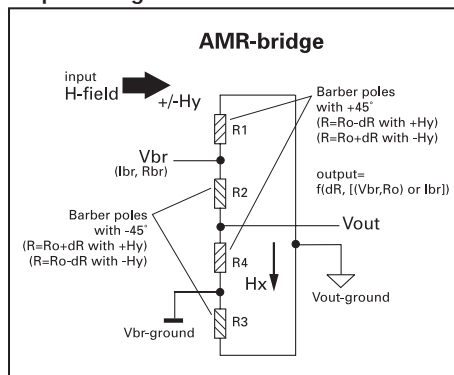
AMR-bridge

input
H-field
+/-Hy

Barber poles
with +45˚
(R=Ro-dR with +Hy)
(R=Ro+dR with -Hy)

R1

Vbr
(Ibr, Rbr)

R2

output=
f(dR, [(Vbr,Ro) or Ibr])

Barber poles
with -45˚
(R=Ro+dR with +Hy)
(R=Ro-dR with -Hy)

Vout

R4

Hx

Vout-ground

R3

Vbr-ground